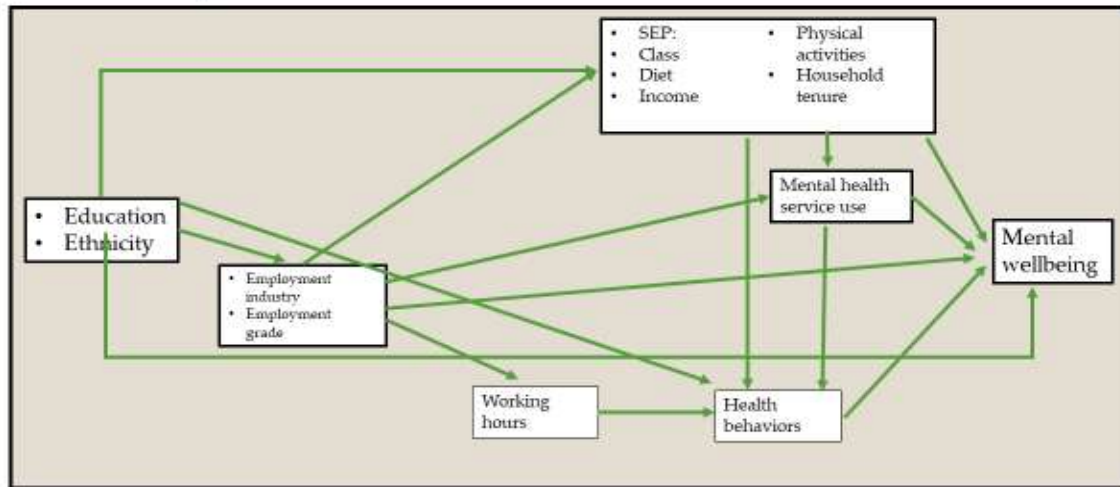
• SEP:
• Class
• Diet
• Income

• Physical activities
• Household tenure

Mental health service use

• Education
• Ethnicity

Mental wellbeing

• Employment industry
• Employment grade

Working hours

Health behaviors